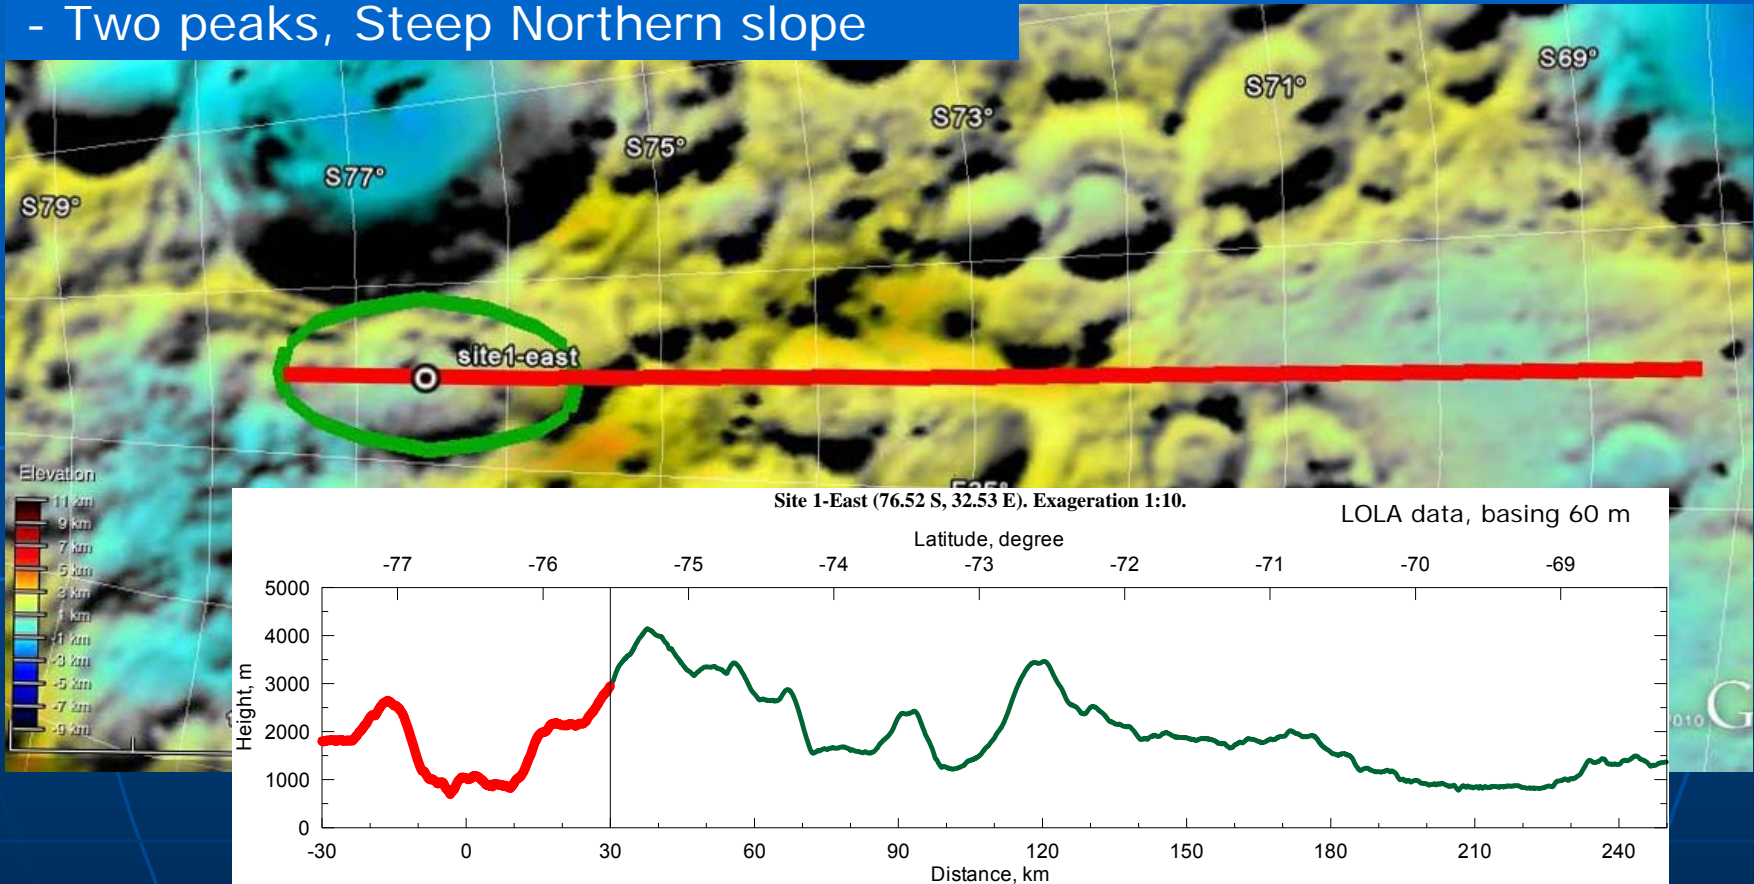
- Two peaks, Steep Northern slope

S79° S77° S75° S73° S71° S69°

site1-east

Elevation
11 km
9 km
7 km
5 km
3 km
1 km
-1 km
-3 km
-5 km
-7 km
-9 km

Site 1-East (76.52 S, 32.53 E). Exageration 1:10.

LOLA data, basing 60 m

Latitude, degree

| -77 | -76 | -75 | -74 | -73 | -72 | -71 | -70 | -69 |
|---|---|---|---|---|---|---|---|---|

Height, m

5000
4000
3000
2000
1000
0

| -30 | 0 | 30 | 60 | 90 | 120 | 150 | 180 | 210 | 240 |
|---|---|---|---|---|---|---|---|---|---|

Distance, km

2010 G